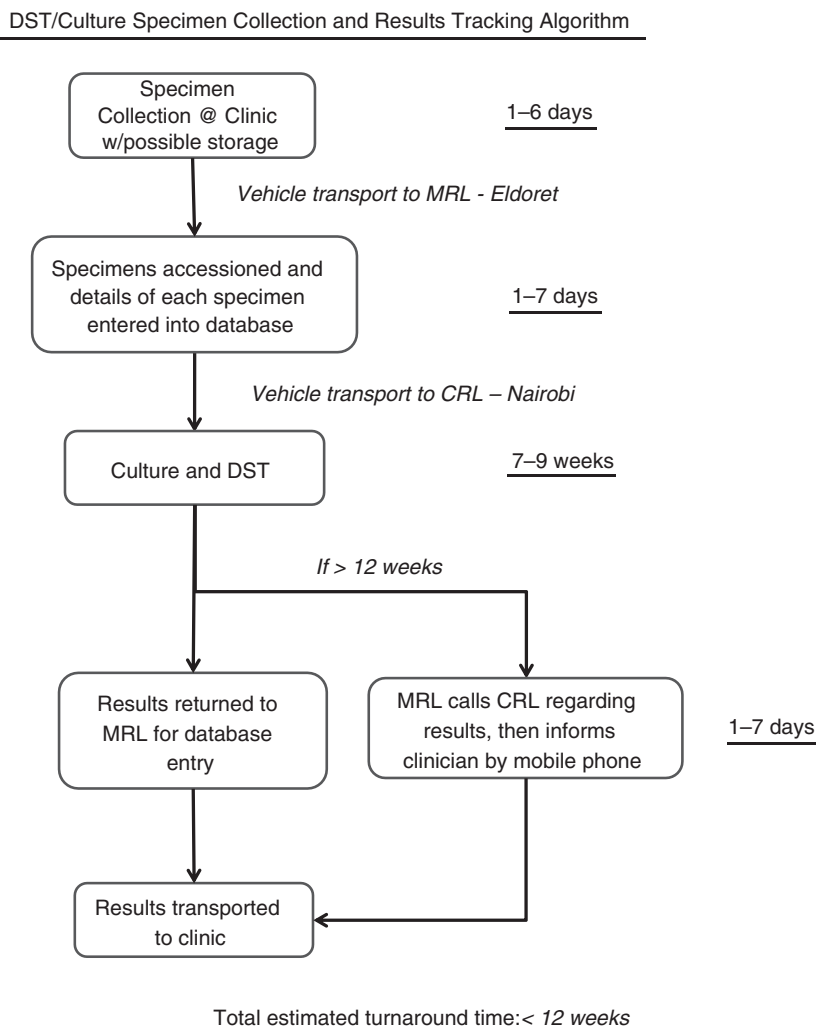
DST/Culture Specimen Collection and Results Tracking Algorithm

Specimen Collection @ Clinic w/possible storage

1–6 days

Vehicle transport to MRL - Eldoret

Specimens accessioned and details of each specimen entered into database

1–7 days

Vehicle transport to CRL – Nairobi

Culture and DST

7–9 weeks

If > 12 weeks

Results returned to MRL for database entry

MRL calls CRL regarding results, then informs clinician by mobile phone

1–7 days

Results transported to clinic

Total estimated turnaround time:< 12 weeks